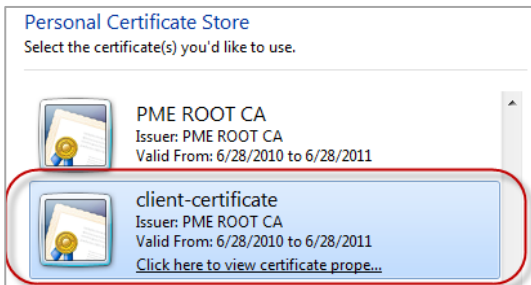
Personal Certificate Store
Select the certificate(s) you'd like to use.

PME ROOT CA
Issuer: PME ROOT CA
Valid From: 6/28/2010 to 6/28/2011

client-certificate
Issuer: PME ROOT CA
Valid From: 6/28/2010 to 6/28/2011
Click here to view certificate prope...